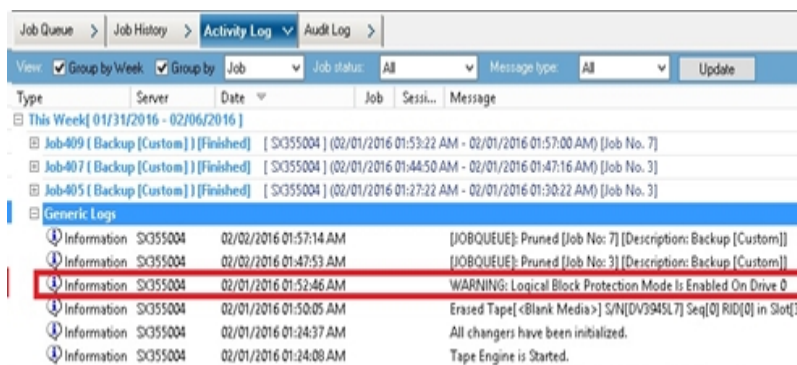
Job Queue > Job History > Activity Log ∨ Audit Log >

View: Group by Week Group by Job Job status: All Message type: All Update

| Type | Server | Date | Job | Sessi... | Message |
|---|---|---|---|---|---|
| ⊟ This Week[ 01/31/2016 - 02/06/2016 ] | | | | | |
| ⊞ Job409 ( Backup [Custom] ) [Finished] | [ SX355004 ] (02/01/2016 01:53:22 AM - 02/01/2016 01:57:00 AM) [Job No. 7] | | | | |
| ⊞ Job407 ( Backup [Custom] ) [Finished] | [ SX355004 ] (02/01/2016 01:44:50 AM - 02/01/2016 01:47:16 AM) [Job No. 3] | | | | |
| ⊞ Job405 ( Backup [Custom] ) [Finished] | [ SX355004 ] (02/01/2016 01:27:22 AM - 02/01/2016 01:30:22 AM) [Job No. 3] | | | | |
| ⊟ Generic Logs | | | | | |
| Information | SX355004 | 02/02/2016 01:57:14 AM | | | [JOBQUEUE]: Pruned [Job No: 7] [Description: Backup [Custom]] |
| Information | SX355004 | 02/02/2016 01:47:53 AM | | | [JOBQUEUE]: Pruned [Job No: 3] [Description: Backup [Custom]] |
| Information | SX355004 | 02/01/2016 01:52:46 AM | | | WARNING: Logical Block Protection Mode Is Enabled On Drive 0 |
| Information | SX355004 | 02/01/2016 01:50:05 AM | | | Erased Tape[<Blank Media>] S/N[DV3945L7] Seq[0] RID[0] in Slot[ |
| Information | SX355004 | 02/01/2016 01:24:37 AM | | | All changers have been initialized. |
| Information | SX355004 | 02/01/2016 01:24:08 AM | | | Tape Engine is Started. |